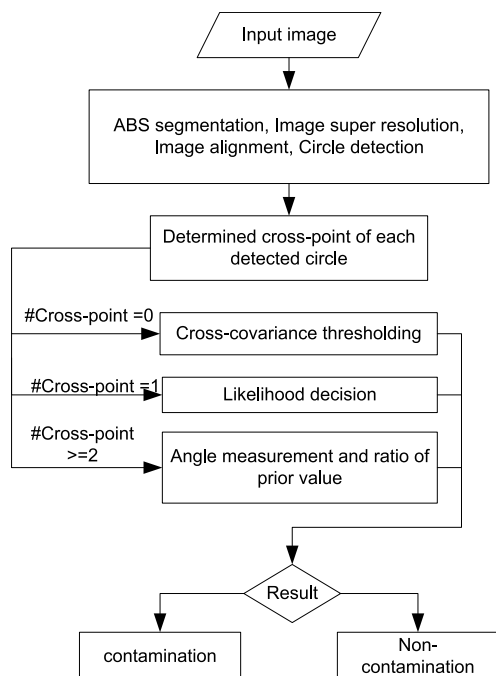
Input image

ABS segmentation, Image super resolution, Image alignment, Circle detection

Determined cross-point of each detected circle

#Cross-point =0

Cross-covariance thresholding

#Cross-point =1

Likelihood decision

#Cross-point >=2

Angle measurement and ratio of prior value

Result

contamination

Non-contamination